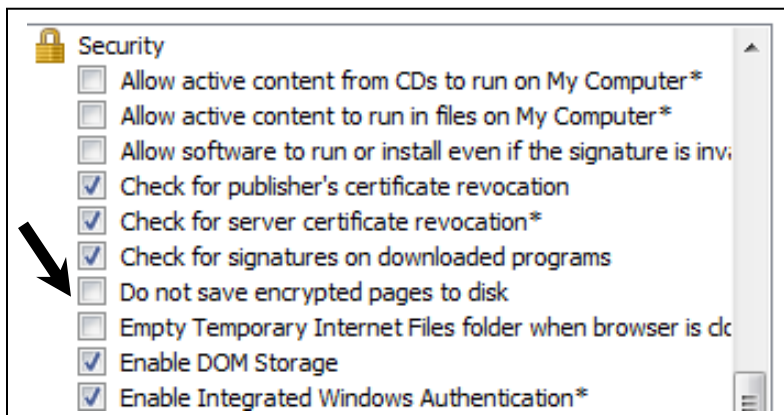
Security

Allow active content from CDs to run on My Computer*

Allow active content to run in files on My Computer*

Allow software to run or install even if the signature is inv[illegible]

Check for publisher's certificate revocation

Check for server certificate revocation*

Check for signatures on downloaded programs

Do not save encrypted pages to disk

Empty Temporary Internet Files folder when browser is cl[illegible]

Enable DOM Storage

Enable Integrated Windows Authentication*